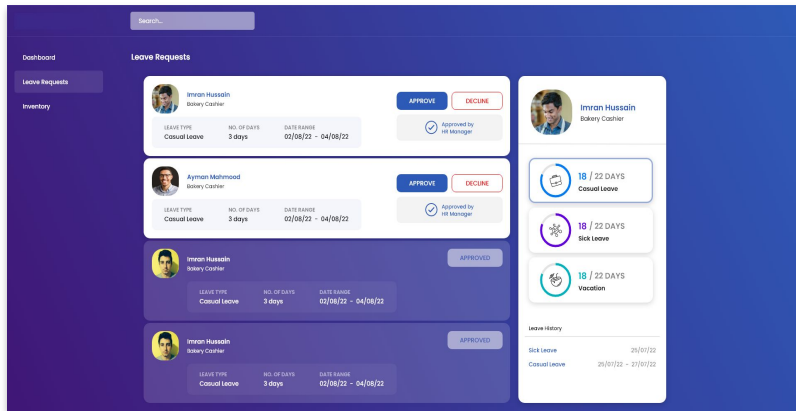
Search...

Dashboard
Leave Requests
Inventory

Leave Requests

Imran Hussain
Bakery Cashier
APPROVE
DECLINE
LEAVE TYPE
Casual Leave
NO. OF DAYS
3 days
DATE RANGE
02/08/22 - 04/08/22
Approved by
HR Manager

Ayman Mahmood
Bakery Cashier
APPROVE
DECLINE
LEAVE TYPE
Casual Leave
NO. OF DAYS
3 days
DATE RANGE
02/08/22 - 04/08/22
Approved by
HR Manager

Imran Hussain
Bakery Cashier
APPROVED
LEAVE TYPE
Casual Leave
NO. OF DAYS
3 days
DATE RANGE
02/08/22 - 04/08/22

Imran Hussain
Bakery Cashier
APPROVED
LEAVE TYPE
Casual Leave
NO. OF DAYS
3 days
DATE RANGE
02/08/22 - 04/08/22

Imran Hussain
Bakery Cashier

18 / 22 DAYS
Casual Leave

18 / 22 DAYS
Sick Leave

18 / 22 DAYS
Vacation

Leave History
Sick Leave 29/07/22
Casual Leave 25/07/22 - 27/07/22